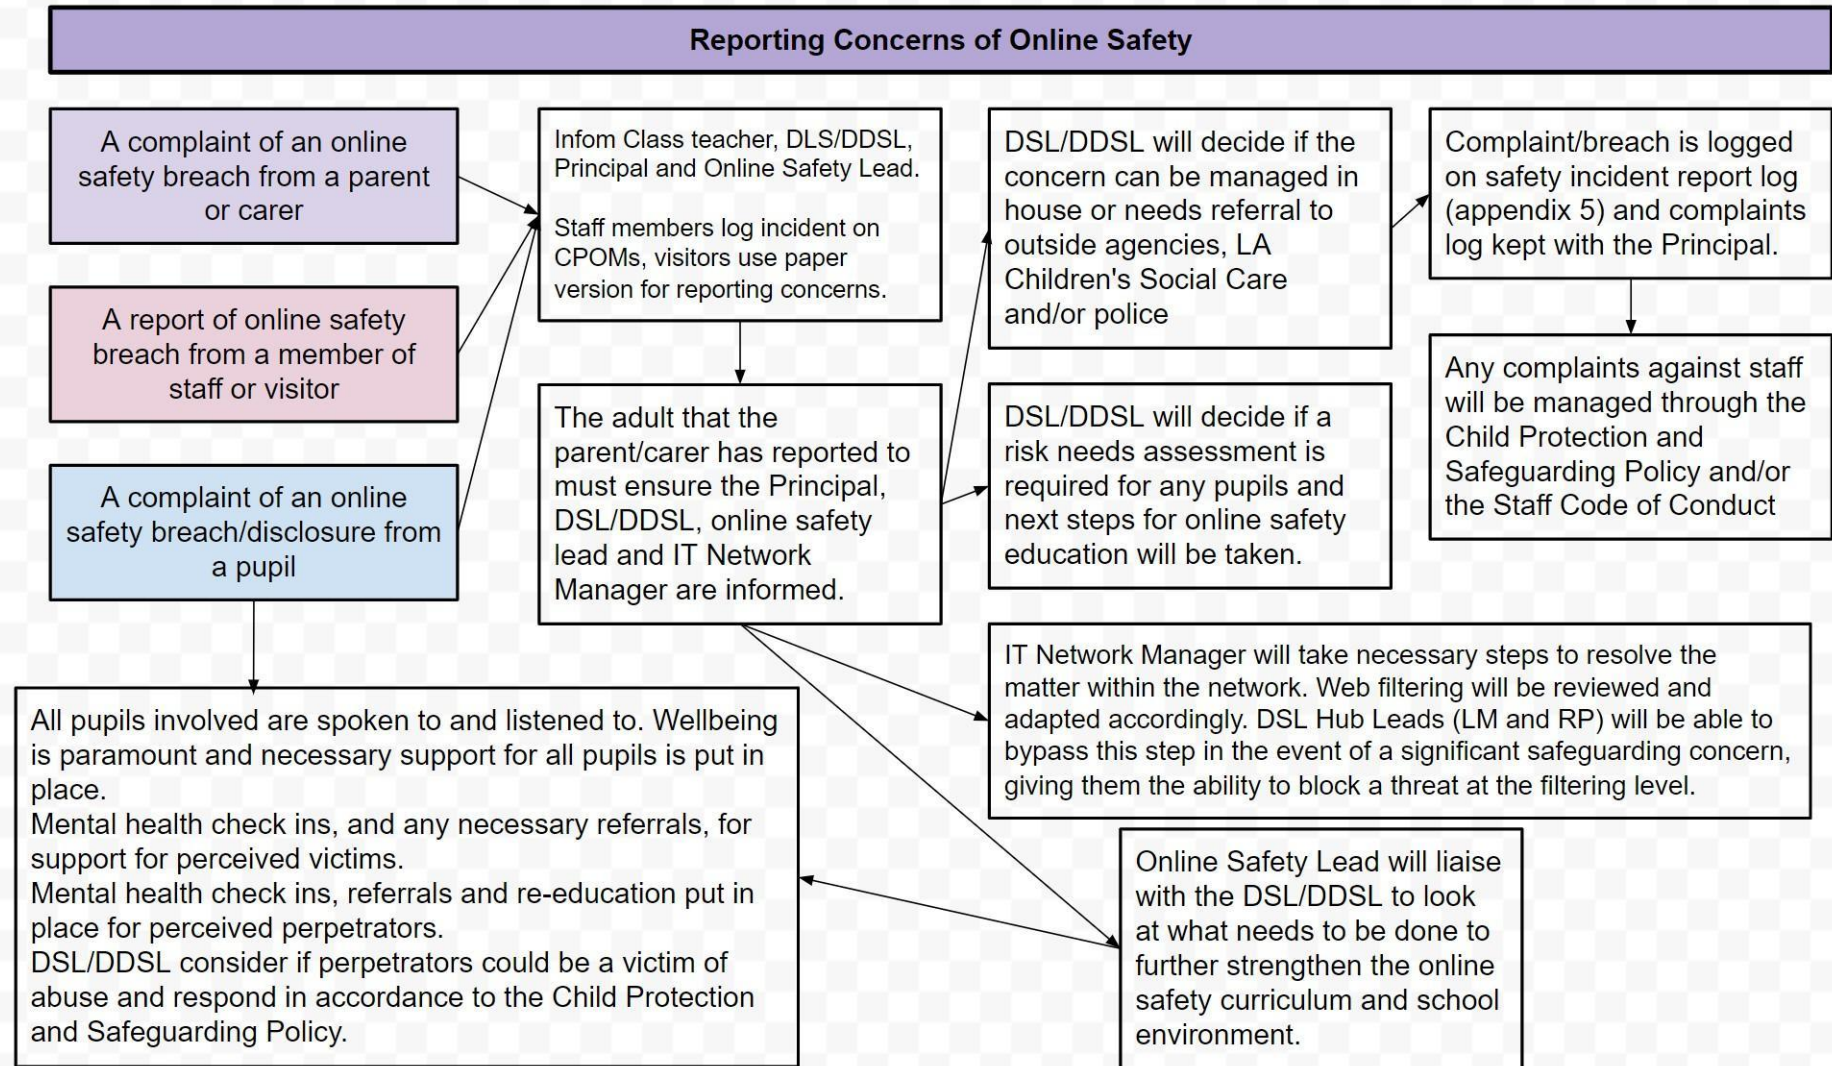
Reporting Concerns of Online Safety

A complaint of an online safety breach from a parent or carer

A report of online safety breach from a member of staff or visitor

A complaint of an online safety breach/disclosure from a pupil

Infom Class teacher, DLS/DDSL, Principal and Online Safety Lead.

Staff members log incident on CPOMs, visitors use paper version for reporting concerns.

The adult that the parent/carer has reported to must ensure the Principal, DSL/DDSL, online safety lead and IT Network Manager are informed.

DSL/DDSL will decide if the concern can be managed in house or needs referral to outside agencies, LA Children's Social Care and/or police

DSL/DDSL will decide if a risk needs assessment is required for any pupils and next steps for online safety education will be taken.

Complaint/breach is logged on safety incident report log (appendix 5) and complaints log kept with the Principal.

Any complaints against staff will be managed through the Child Protection and Safeguarding Policy and/or the Staff Code of Conduct

IT Network Manager will take necessary steps to resolve the matter within the network. Web filtering will be reviewed and adapted accordingly. DSL Hub Leads (LM and RP) will be able to bypass this step in the event of a significant safeguarding concern, giving them the ability to block a threat at the filtering level.

All pupils involved are spoken to and listened to. Wellbeing is paramount and necessary support for all pupils is put in place.
Mental health check ins, and any necessary referrals, for support for perceived victims.
Mental health check ins, referrals and re-education put in place for perceived perpetrators.
DSL/DDSL consider if perpetrators could be a victim of abuse and respond in accordance to the Child Protection and Safeguarding Policy.

Online Safety Lead will liaise with the DSL/DDSL to look at what needs to be done to further strengthen the online safety curriculum and school environment.